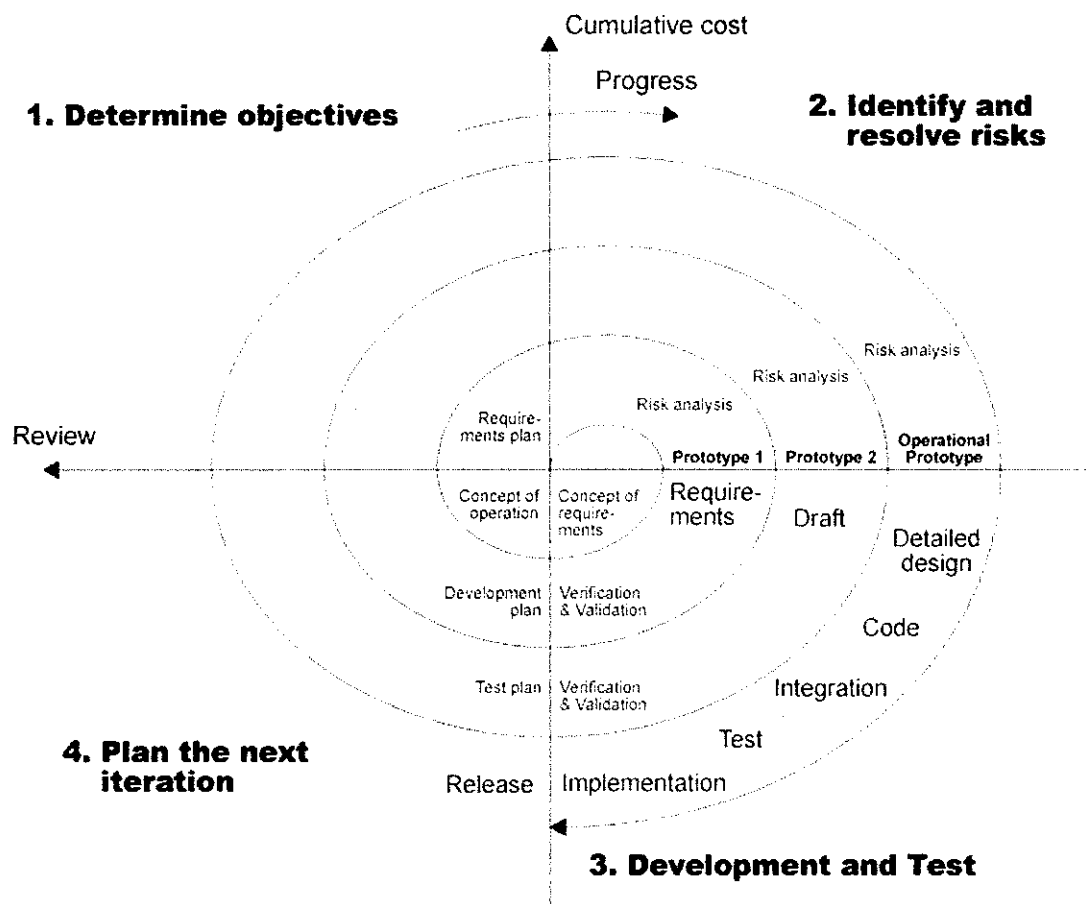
Cumulative cost

Progress

1. Determine objectives

2. Identify and resolve risks

Risk analysis

Risk analysis

Risk analysis

Requirements plan

Review

Prototype 1

Prototype 2

Operational Prototype

Concept of operation

Concept of requirements

Requirements

Draft

Detailed design

Development plan

Verification & Validation

Code

Test plan

Verification & Validation

Integration

Test

4. Plan the next iteration

Release

Implementation

3. Development and Test